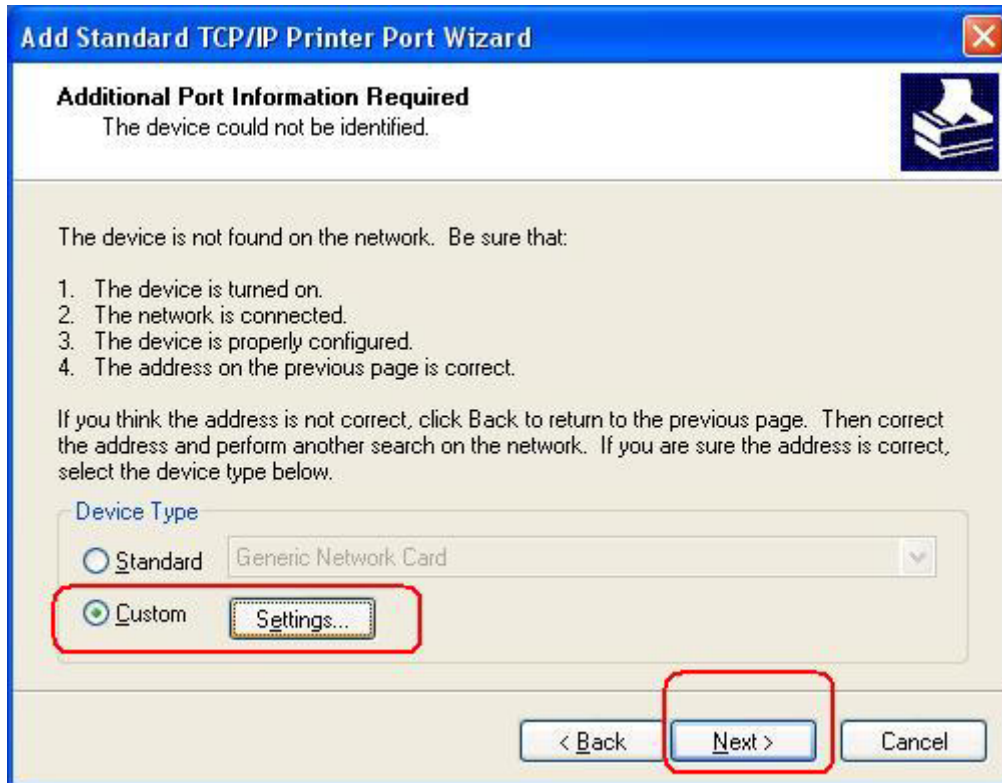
Add Standard TCP/IP Printer Port Wizard

Additional Port Information Required
The device could not be identified.

The device is not found on the network. Be sure that:

1. The device is turned on.
2. The network is connected.
3. The device is properly configured.
4. The address on the previous page is correct.

If you think the address is not correct, click Back to return to the previous page. Then correct the address and perform another search on the network. If you are sure the address is correct, select the device type below.

Device Type

Standard Generic Network Card

Custom Settings...

< Back Next > Cancel